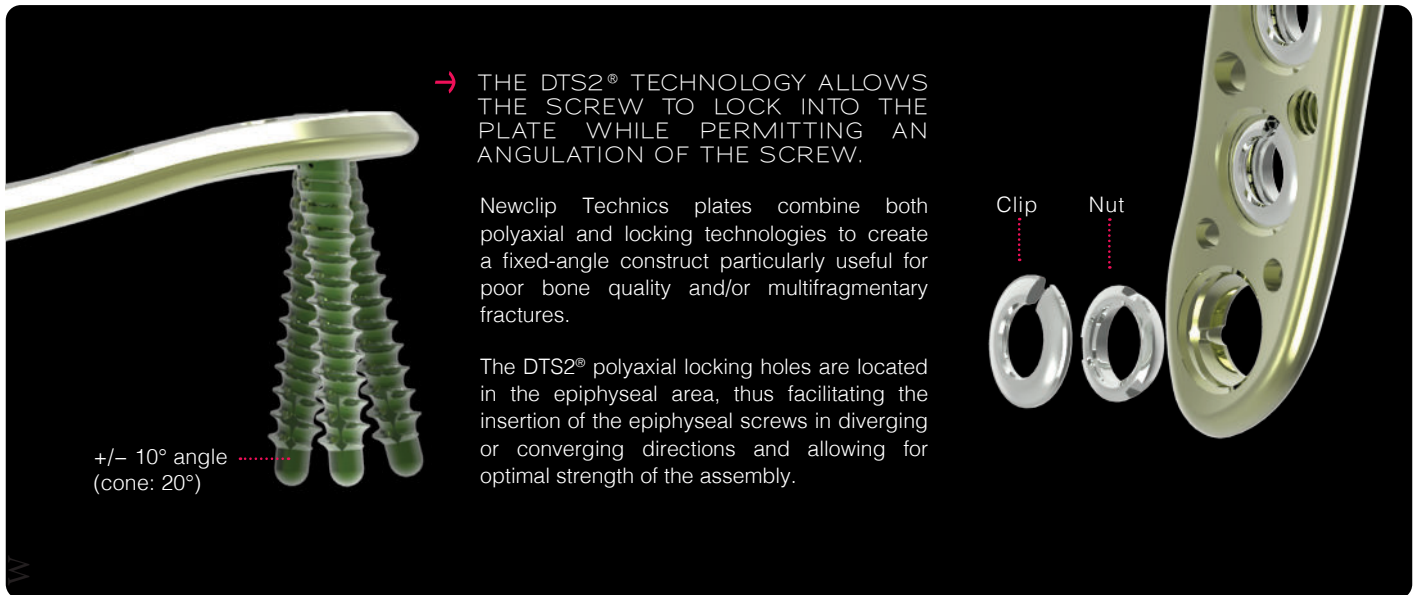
→ THE DTS2® TECHNOLOGY ALLOWS THE SCREW TO LOCK INTO THE PLATE WHILE PERMITTING AN ANGULATION OF THE SCREW.

Newclip Technics plates combine both polyaxial and locking technologies to create a fixed-angle construct particularly useful for poor bone quality and/or multifragmentary fractures.

The DTS2® polyaxial locking holes are located in the epiphyseal area, thus facilitating the insertion of the epiphyseal screws in diverging or converging directions and allowing for optimal strength of the assembly.

+/– 10° angle
(cone: 20°)

Clip

Nut